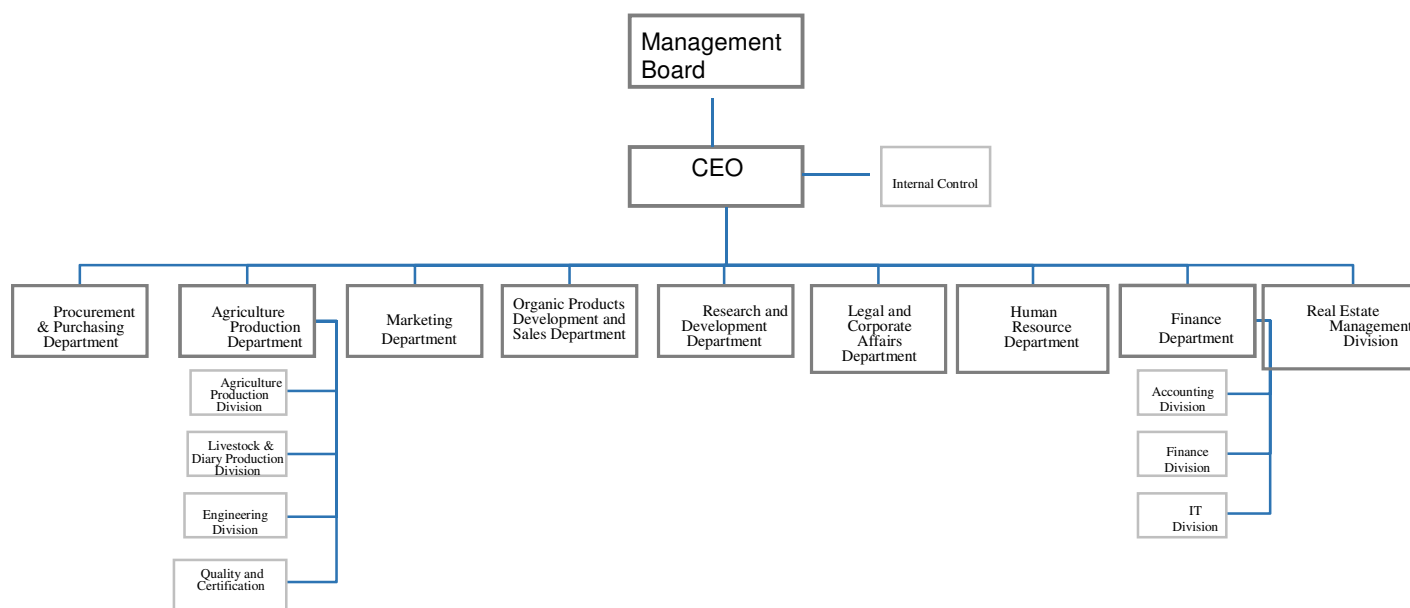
Management Board

CEO

Internal Control

Procurement & Purchasing Department

Agriculture Production Department

Marketing Department

Organic Products Development and Sales Department

Research and Development Department

Legal and Corporate Affairs Department

Human Resource Department

Finance Department

Real Estate Management Division

Agriculture Production Division

Livestock & Diary Production Division

Engineering Division

Quality and Certification

Accounting Division

Finance Division

IT Division